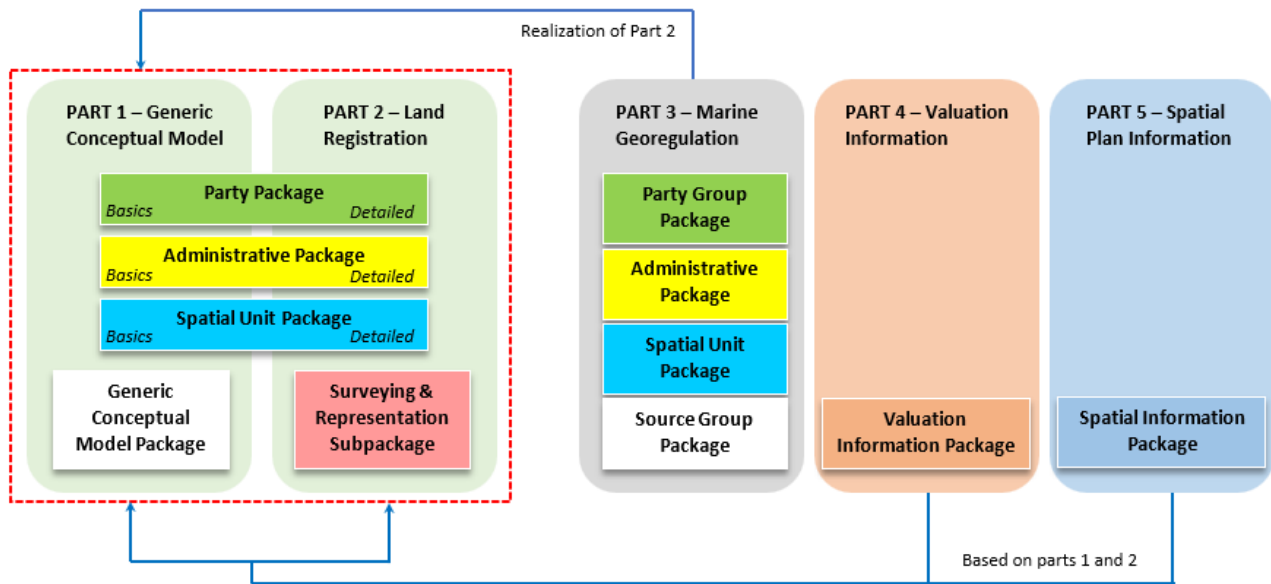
Realization of Part 2

PART 1 – Generic Conceptual Model

PART 2 – Land Registration

Party Package
Basics
Detailed

Administrative Package
Basics
Detailed

Spatial Unit Package
Basics
Detailed

Generic Conceptual Model Package

Surveying & Representation Subpackage

PART 3 – Marine Georegulation

Party Group Package

Administrative Package

Spatial Unit Package

Source Group Package

PART 4 – Valuation Information

Valuation Information Package

PART 5 – Spatial Plan Information

Spatial Information Package

Based on parts 1 and 2